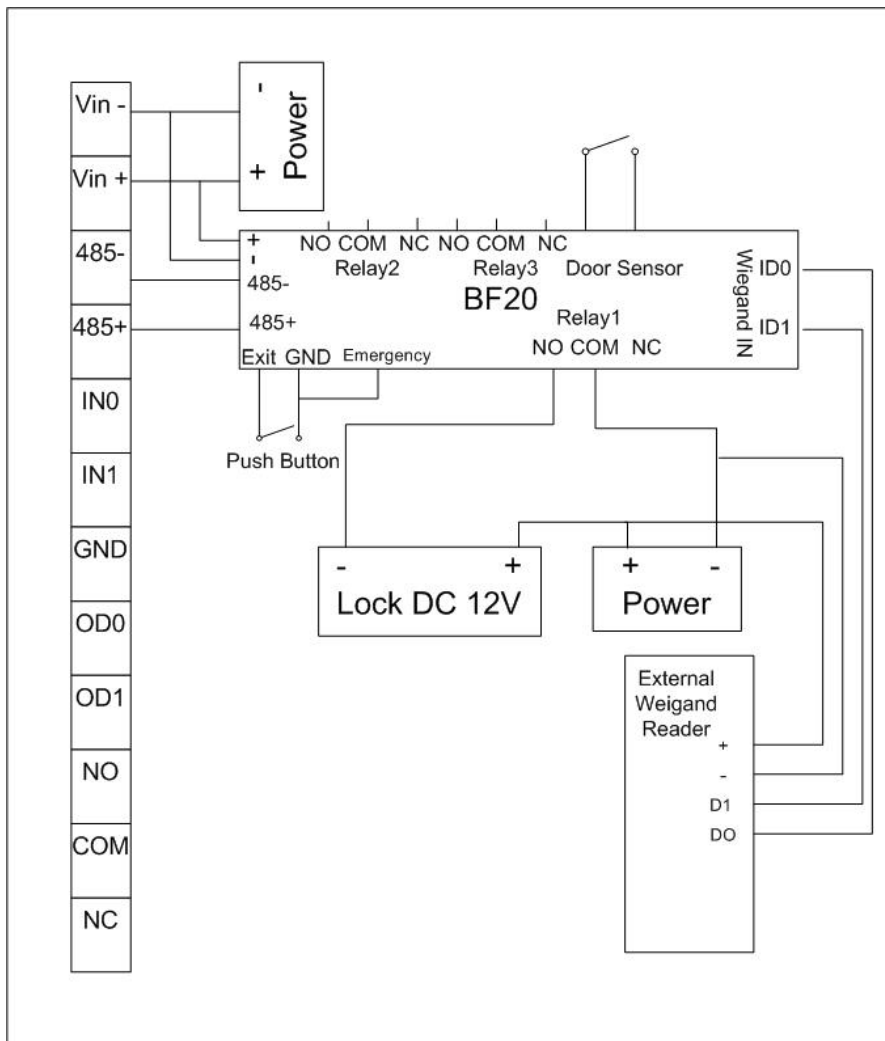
Vin -
Vin +
485-
485+
IN0
IN1
GND
OD0
OD1
NO
COM
NC

- Power +

+
-
485-
485+
NO COM NC NO COM NC
Relay2 Relay3 Door Sensor
BF20
Relay1
NO COM NC
Exit GND Emergency
Wiegand IN
ID0
ID1

Push Button

- Lock DC 12V +

+ Power -

External Weigand Reader
+
-
D1
DO